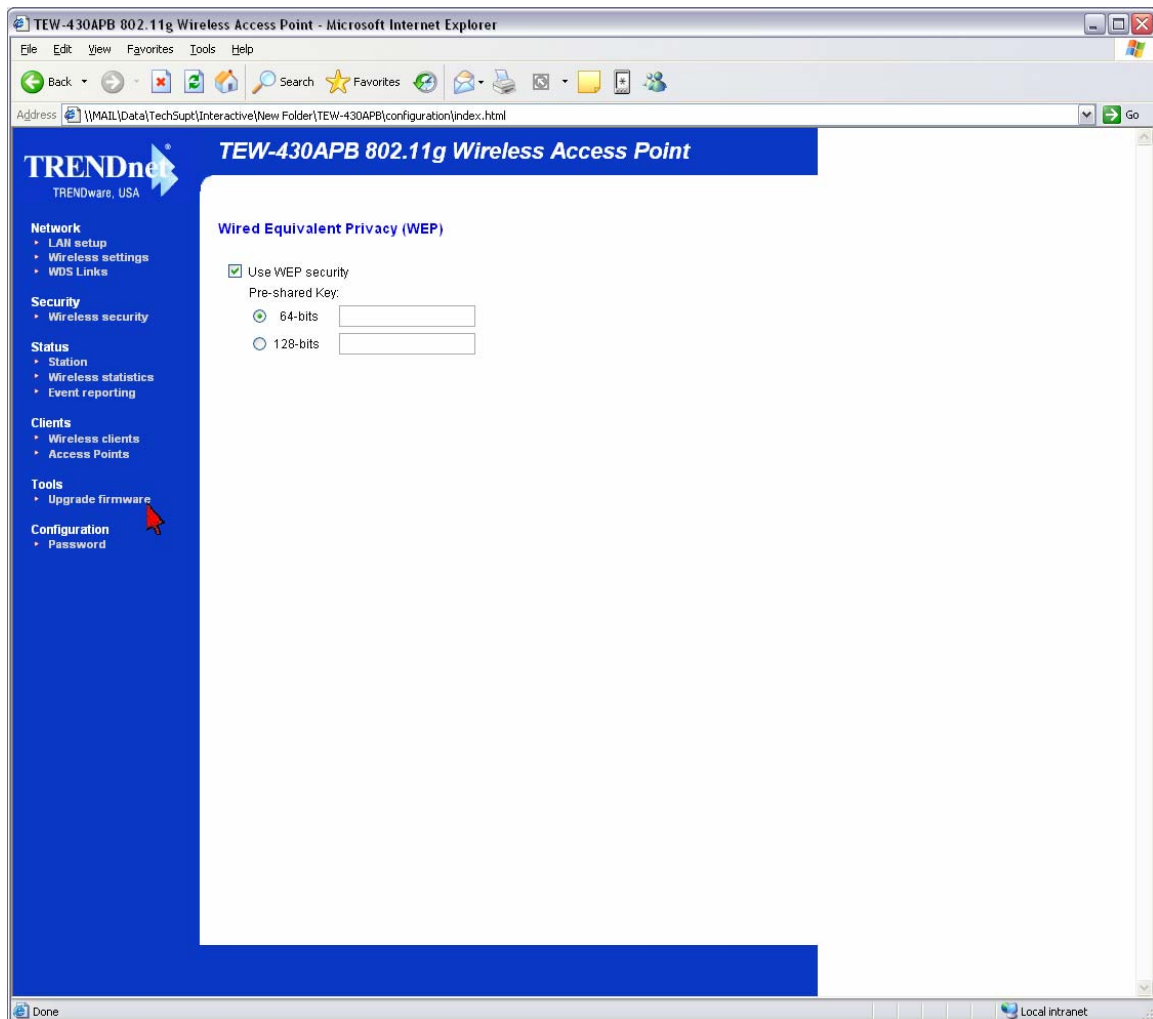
TEW-430APB 802.11g Wireless Access Point - Microsoft Internet Explorer

File Edit View Favorites Tools Help

Back Search Favorites

Address \\MAIL\Data\TechSupt\Interactive\New Folder\TEW-430APB\configuration\index.html Go

TRENDnet
TRENDware, USA

TEW-430APB 802.11g Wireless Access Point

Network
LAN setup
Wireless settings
WDS Links

Security
Wireless security

Status
Station
Wireless statistics
Event reporting

Clients
Wireless clients
Access Points

Tools
Upgrade firmware

Configuration
Password

Wired Equivalent Privacy (WEP)

Use WEP security
Pre-shared Key:
64-bits
128-bits

Done Local intranet